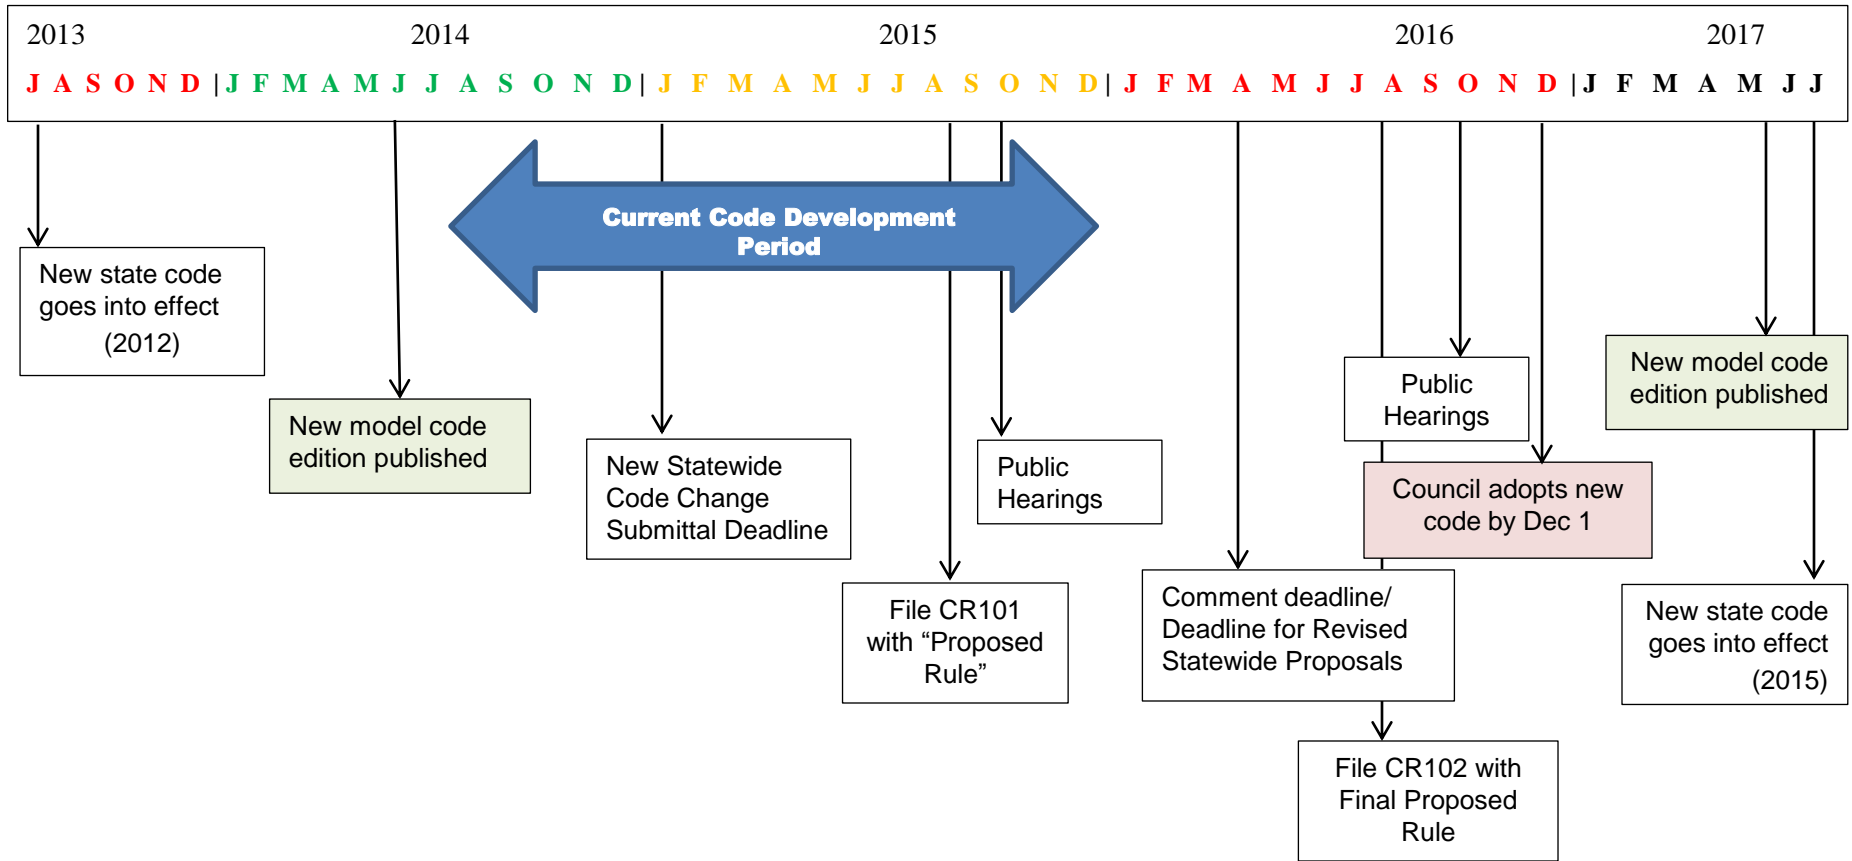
2013 2014 2015 2016 2017

J A S O N D | J F M A M J J A S O N D | J F M A M J J A S O N D | J F M A M J J A S O N D | J F M A M J J

Current Code Development Period

New state code goes into effect (2012)

New model code edition published

New Statewide Code Change Submittal Deadline

File CR101 with “Proposed Rule”

Public Hearings

Comment deadline/ Deadline for Revised Statewide Proposals

File CR102 with Final Proposed Rule

Public Hearings

Council adopts new code by Dec 1

New model code edition published

New state code goes into effect (2015)